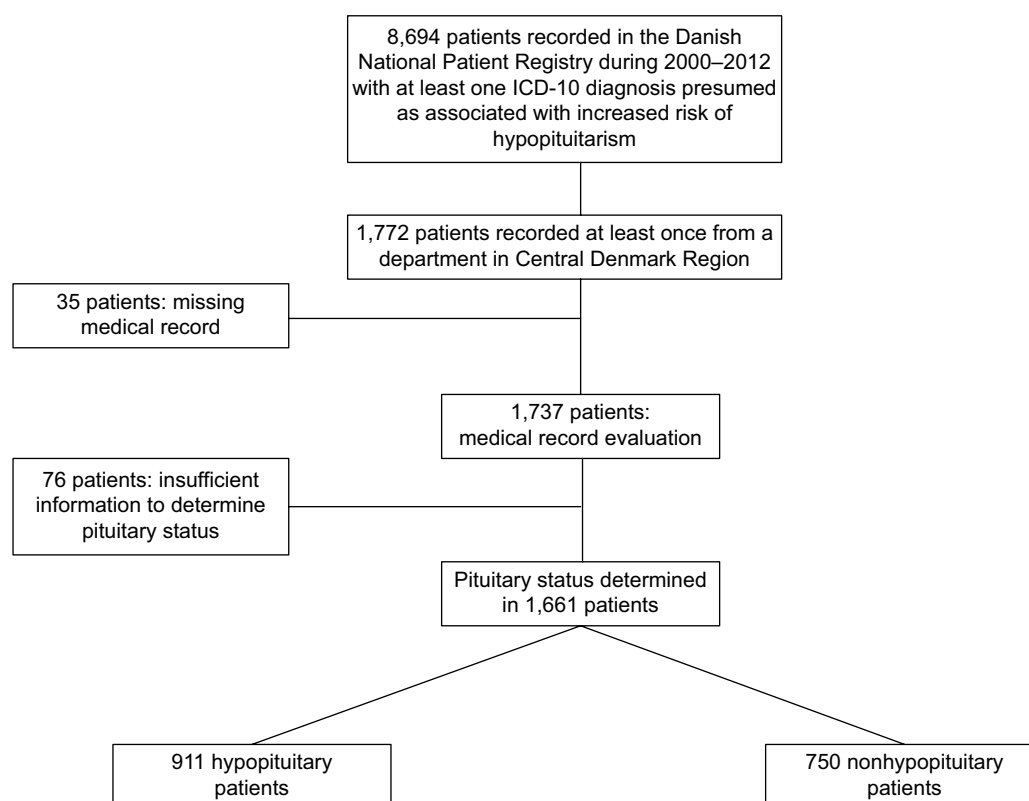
8,694 patients recorded in the Danish National Patient Registry during 2000–2012 with at least one ICD-10 diagnosis presumed as associated with increased risk of hypopituitarism

1,772 patients recorded at least once from a department in Central Denmark Region

35 patients: missing medical record

1,737 patients: medical record evaluation

76 patients: insufficient information to determine pituitary status

Pituitary status determined in 1,661 patients

911 hypopituitary patients

750 nonhypopituitary patients